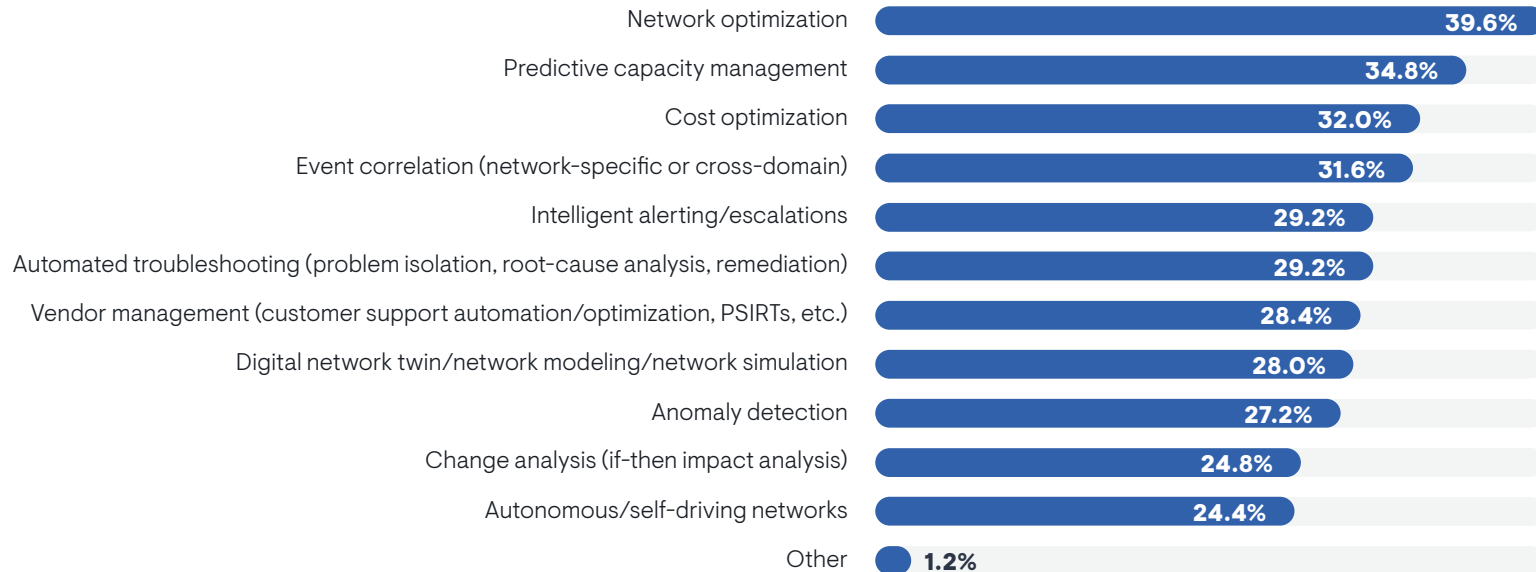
| | |
|---|---|
| Network optimization | 39.6% |
| Predictive capacity management | 34.8% |
| Cost optimization | 32.0% |
| Event correlation (network-specific or cross-domain) | 31.6% |
| Intelligent alerting/escalations | 29.2% |
| Automated troubleshooting (problem isolation, root-cause analysis, remediation) | 29.2% |
| Vendor management (customer support automation/optimization, PSIRTs, etc.) | 28.4% |
| Digital network twin/network modeling/network simulation | 28.0% |
| Anomaly detection | 27.2% |
| Change analysis (if-then impact analysis) | 24.8% |
| Autonomous/self-driving networks | 24.4% |
| Other | 1.2% |